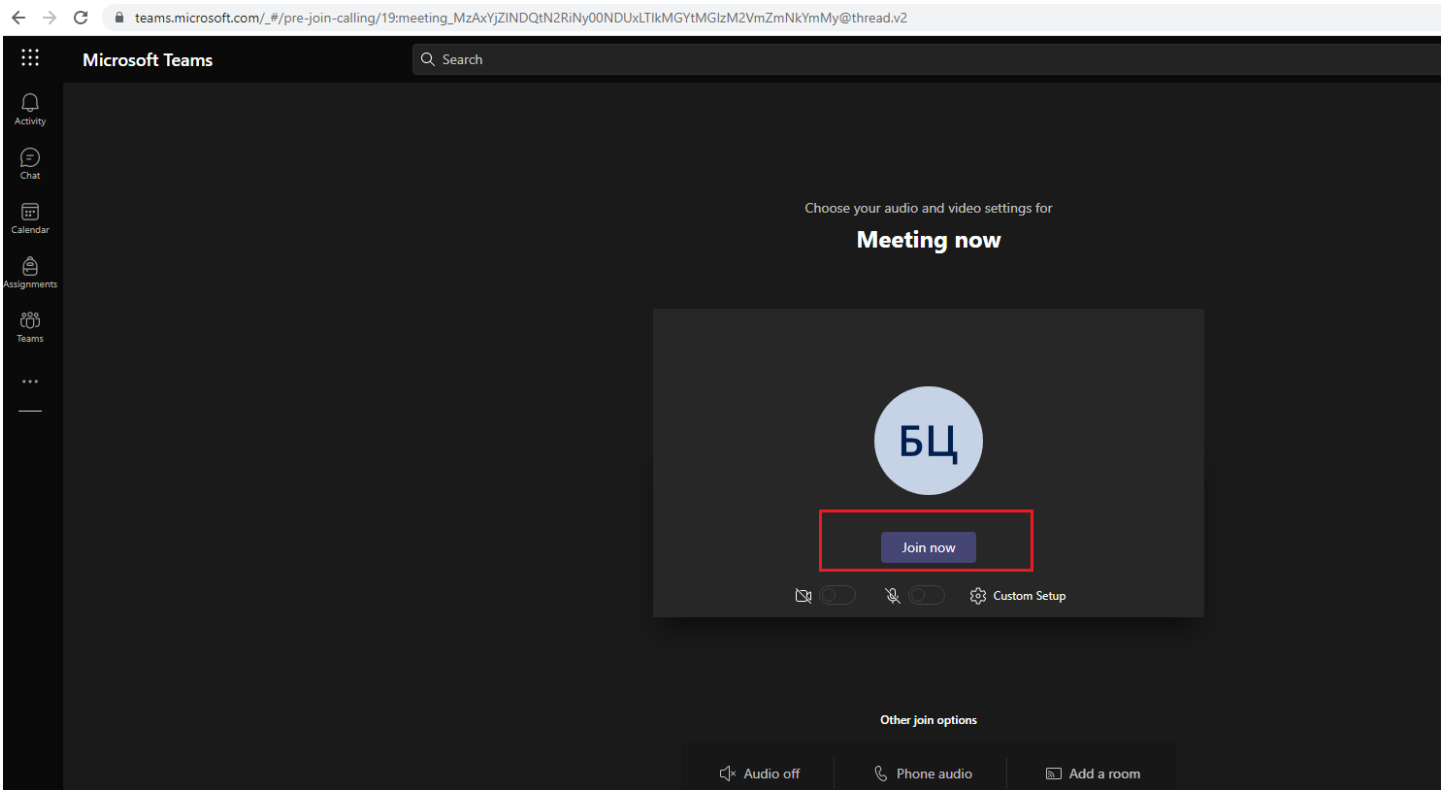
teams.microsoft.com/_#/pre-join-calling/19:meeting_MzAxYjZlNDQtN2RiNy00NDUxLTlkMGYtMGIzM2VmZmNkYmMy@thread.v2

Microsoft Teams

Search

Activity

Chat

Calendar

Assignments

Teams

...

Choose your audio and video settings for

Meeting now

БЦ

Join now

Custom Setup

Other join options

Audio off

Phone audio

Add a room